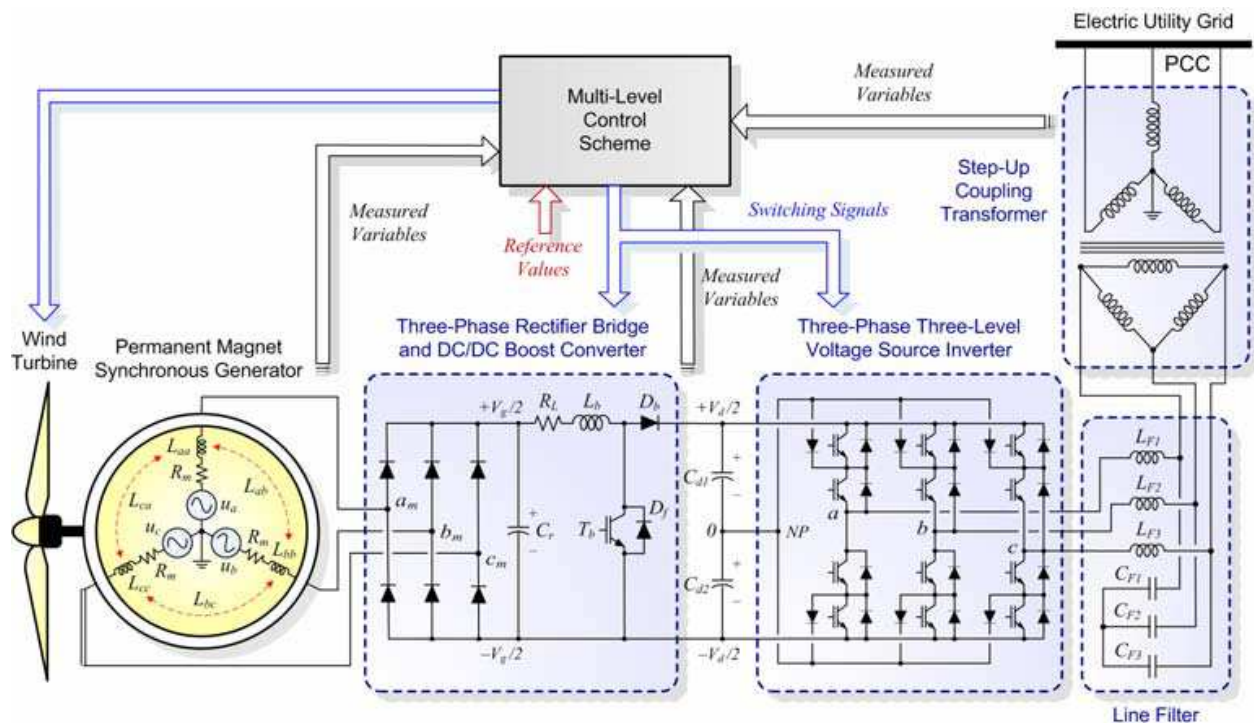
Electric Utility Grid

PCC

Multi-Level Control Scheme

Measured Variables

Step-Up Coupling Transformer

Measured Variables

Switching Signals

Reference Values

Measured Variables

Wind Turbine

Permanent Magnet Synchronous Generator

Three-Phase Rectifier Bridge and DC/DC Boost Converter

Three-Phase Three-Level Voltage Source Inverter

$L_{aa}$ $R_m$ $L_{ab}$ $L_{ca}$ $u_a$ $u_c$ $u_b$ $R_m$ $R_m$ $L_{bb}$ $L_{cc}$ $L_{bc}$

$a_m$ $b_m$ $c_m$

$+V_g/2$ $R_L$ $L_b$ $D_b$ $C_r$ $T_b$ $D_f$ $-V_g/2$

$+V_d/2$ $C_{d1}$ $0$ $C_{d2}$ $-V_d/2$

$NP$ $a$ $b$ $c$

$L_{F1}$ $L_{F2}$ $L_{F3}$ $C_{F1}$ $C_{F2}$ $C_{F3}$

Line Filter